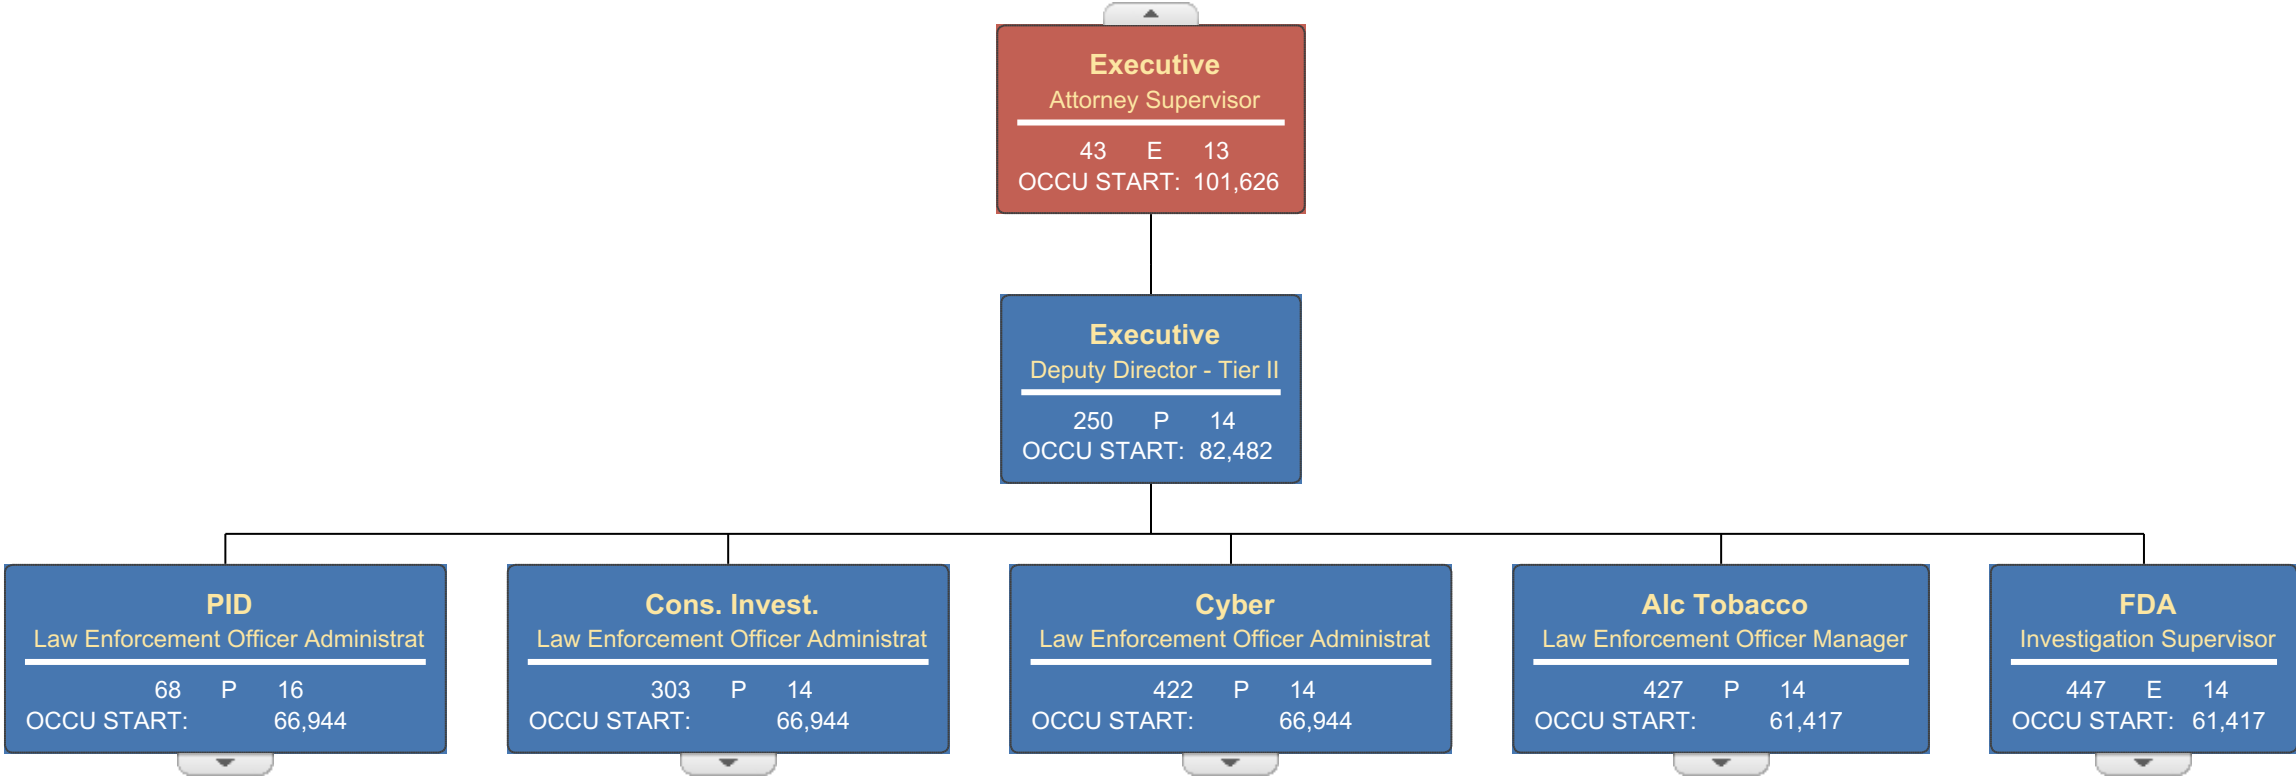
Executive
Attorney Supervisor
43 E 13
OCCU START: 101,626

Executive
Deputy Director - Tier II
250 P 14
OCCU START: 82,482

PID
Law Enforcement Officer Administrat
68 P 16
OCCU START: 66,944

Cons. Invest.
Law Enforcement Officer Administrat
303 P 14
OCCU START: 66,944

Cyber
Law Enforcement Officer Administrat
422 P 14
OCCU START: 66,944

Alc Tobacco
Law Enforcement Officer Manager
427 P 14
OCCU START: 61,417

FDA
Investigation Supervisor
447 E 14
OCCU START: 61,417